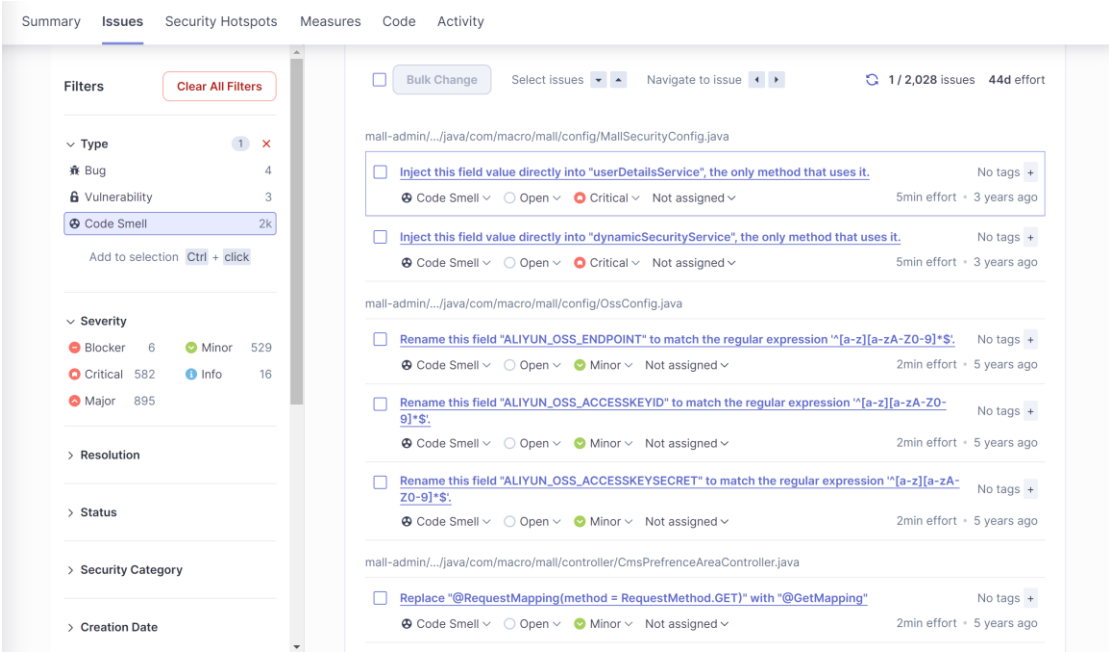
Summary Issues Security Hotspots Measures Code Activity

Filters
Clear All Filters

Type 1
Bug 4
Vulnerability 3
Code Smell 2k
Add to selection Ctrl + click

Severity
Blocker 6
Minor 529
Critical 582
Info 16
Major 895

Resolution

Status

Security Category

Creation Date

Bulk Change
Select issues
Navigate to issue
1 / 2,028 issues 44d effort

mall-admin/.../java/com/macro/mall/config/MallSecurityConfig.java

Inject this field value directly into "userDetailsService", the only method that uses it.
No tags +
Code Smell Open Critical Not assigned
5min effort • 3 years ago

Inject this field value directly into "dynamicSecurityService", the only method that uses it.
No tags +
Code Smell Open Critical Not assigned
5min effort • 3 years ago

mall-admin/.../java/com/macro/mall/config/OssConfig.java

Rename this field "ALIYUN_OSS_ENDPOINT" to match the regular expression '^[a-z][a-zA-Z0-9]*$'.
No tags +
Code Smell Open Minor Not assigned
2min effort • 5 years ago

Rename this field "ALIYUN_OSS_ACCESSKEYID" to match the regular expression '^[a-z][a-zA-Z0-9]*$'.
No tags +
Code Smell Open Minor Not assigned
2min effort • 5 years ago

Rename this field "ALIYUN_OSS_ACCESSKEYSECRET" to match the regular expression '^[a-z][a-zA-Z0-9]*$'.
No tags +
Code Smell Open Minor Not assigned
2min effort • 5 years ago

mall-admin/.../java/com/macro/mall/controller/CmsPrefrenceAreaController.java

Replace "@RequestMapping(method = RequestMethod.GET)" with "@GetMapping"
No tags +
Code Smell Open Minor Not assigned
2min effort • 5 years ago